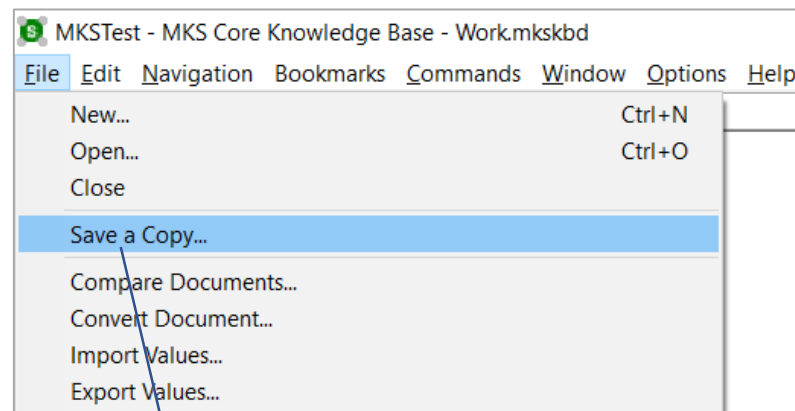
MKSTest - MKS Core Knowledge Base - Work.mkskbd

File Edit Navigation Bookmarks Commands Window Options Help

New... Ctrl+N
Open... Ctrl+O
Close
Save a Copy...
Compare Documents...
Convert Document...
Import Values...
Export Values...